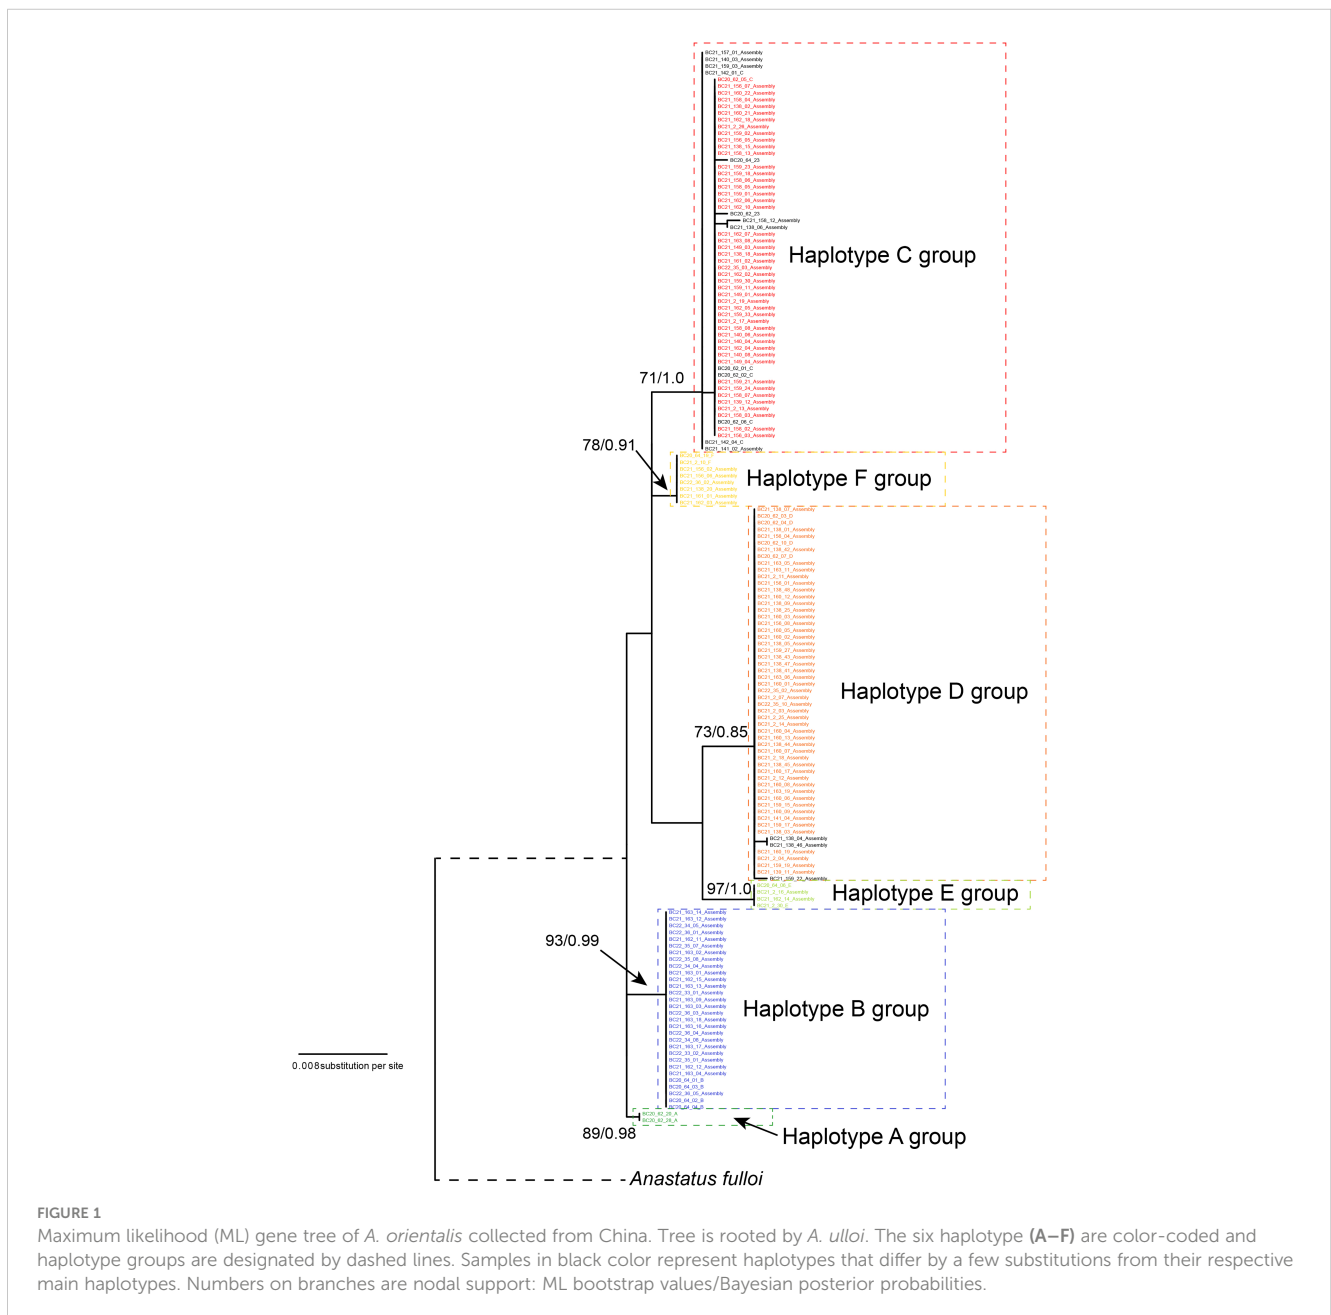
Haplotype C group

71/1.0

78/0.91

Haplotype F group

Haplotype D group

73/0.85

97/1.0

Haplotype E group

93/0.99

Haplotype B group

0.008substitution per site

89/0.98

Haplotype A group

Anastatus fulloi

FIGURE 1
Maximum likelihood (ML) gene tree of A. orientalis collected from China. Tree is rooted by A. ulloi. The six haplotype (A–F) are color-coded and haplotype groups are designated by dashed lines. Samples in black color represent haplotypes that differ by a few substitutions from their respective main haplotypes. Numbers on branches are nodal support: ML bootstrap values/Bayesian posterior probabilities.